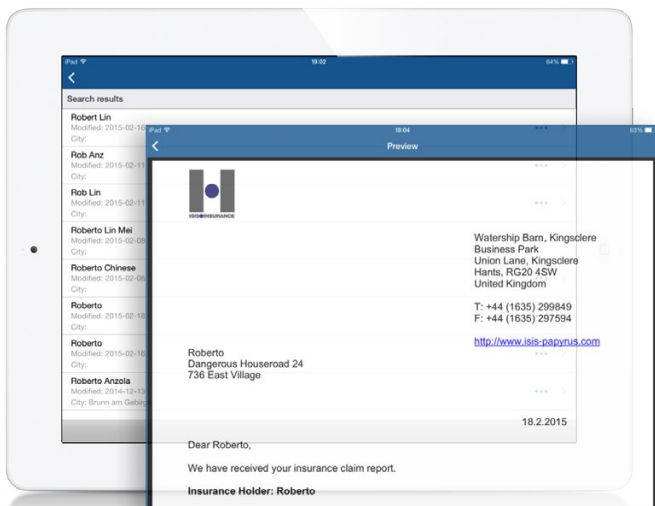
iPad 19:02 64%

Search results

Robert Lin
Modified: 2015-02-1
City:

Rob Anz
Modified: 2015-02-1
City:

Rob Lin
Modified: 2015-02-1
City:

Roberto Lin Mei
Modified: 2015-02-0
City:

Roberto Chinese
Modified: 2015-02-0
City:

Roberto
Modified: 2015-02-1
City:

Roberto
Modified: 2015-02-1
City:

Roberto Anzola
Modified: 2014-12-1
City: Brunn am Gebirg

iPad 19:04 63%
Preview

ISIS INSURANCE

Watership Barn, Kingsclere
Business Park
Union Lane, Kingsclere
Hants, RG20 4SW
United Kingdom

T: +44 (1635) 299849
F: +44 (1635) 297594

http://www.isis-papyrus.com

Roberto
Dangerous Houseroad 24
736 East Village

18.2.2015

Dear Roberto,

We have received your insurance claim report.

Insurance Holder: Roberto